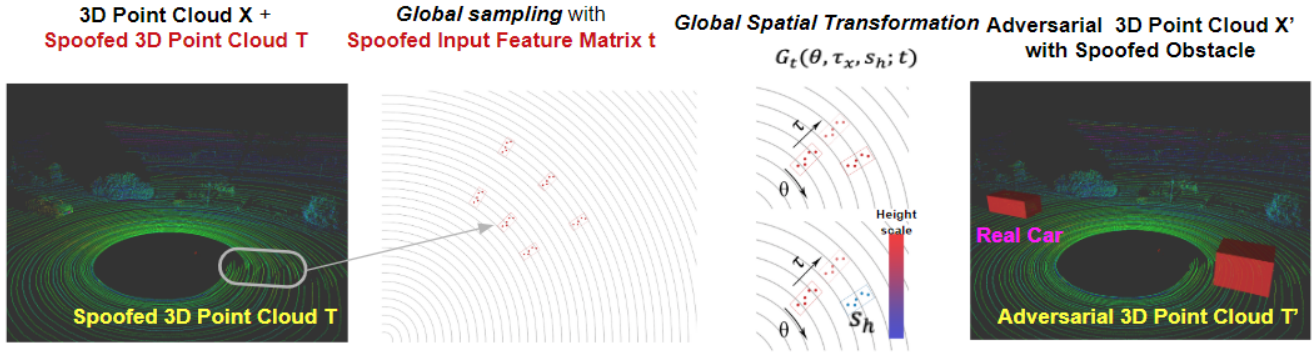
3D Point Cloud X + Spoofed 3D Point Cloud T

Global sampling with Spoofed Input Feature Matrix t

Global Spatial Transformation
$G_t(\theta, \tau_x, s_h; t)$

Adversarial 3D Point Cloud X' with Spoofed Obstacle

Spoofed 3D Point Cloud T

$\tau$

$\theta$

Height scale

$\tau$

$\theta$

$s_h$

Real Car

Adversarial 3D Point Cloud T'